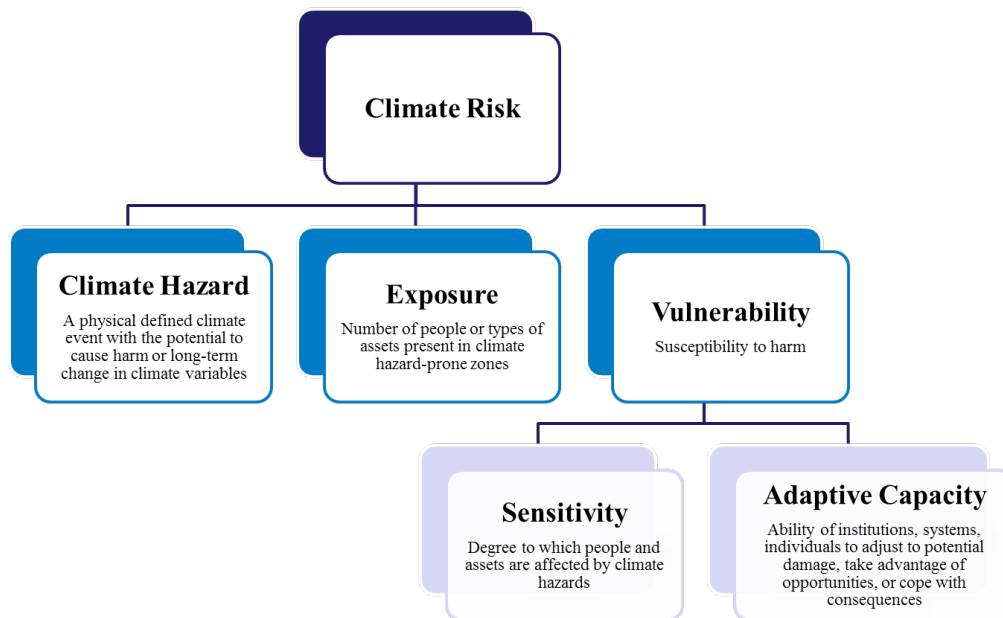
Climate Risk

Climate Hazard

A physical defined climate event with the potential to cause harm or long-term change in climate variables

Exposure

Number of people or types of assets present in climate hazard-prone zones

Vulnerability

Susceptibility to harm

Sensitivity

Degree to which people and assets are affected by climate hazards

Adaptive Capacity

Ability of institutions, systems, individuals to adjust to potential damage, take advantage of opportunities, or cope with consequences